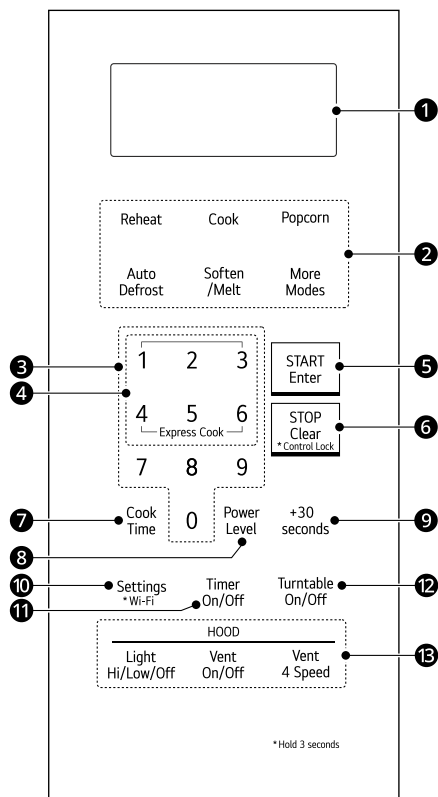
1

Reheat Cook Popcorn

Auto Defrost Soften /Melt More Modes

2

3
4

1 2 3
4 5 6
Express Cook
7 8 9
0

START Enter

5

STOP Clear
* Control Lock

6

7 Cook Time

Power Level

8

+30 seconds

9

10 Settings
* Wi-Fi

Timer On/Off

11

Turntable On/Off

12

HOOD
Light Hi/Low/Off
Vent On/Off
Vent 4 Speed

13

* Hold 3 seconds